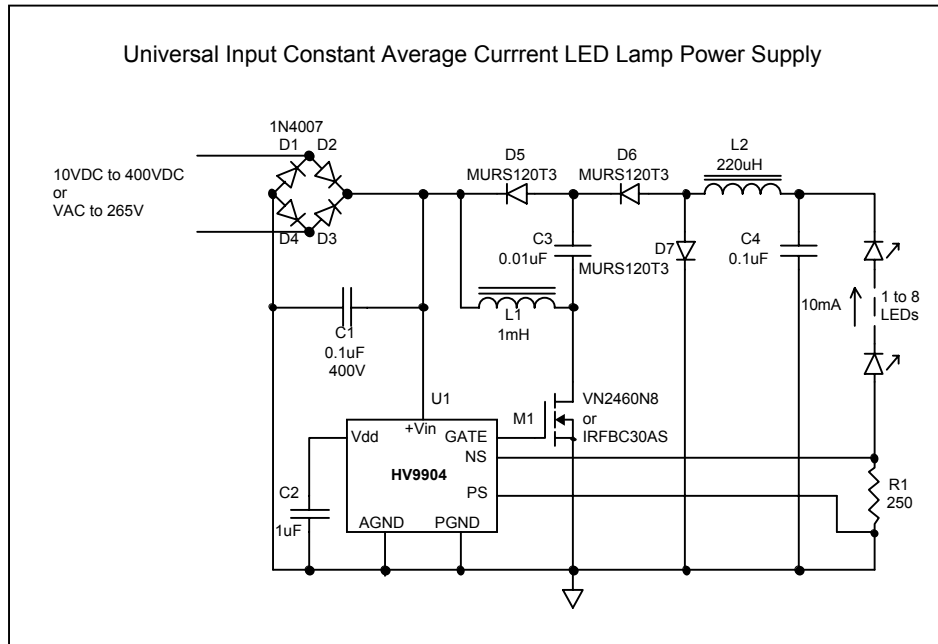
Universal Input Constant Average Currrent LED Lamp Power Supply

1N4007
D1 D2
D4 D3

10VDC to 400VDC
or
VAC to 265V

D5
MURS120T3

D6
MURS120T3

L2
220uH

C3
0.01uF

MURS120T3

D7

C4
0.1uF

10mA

1 to 8
LEDs

L1
1mH

C1
0.1uF
400V

U1

+Vin

Vdd

GATE

M1

VN2460N8
or
IRFBC30AS

NS

HV9904

PS

C2

1uF

AGND

PGND

R1
250